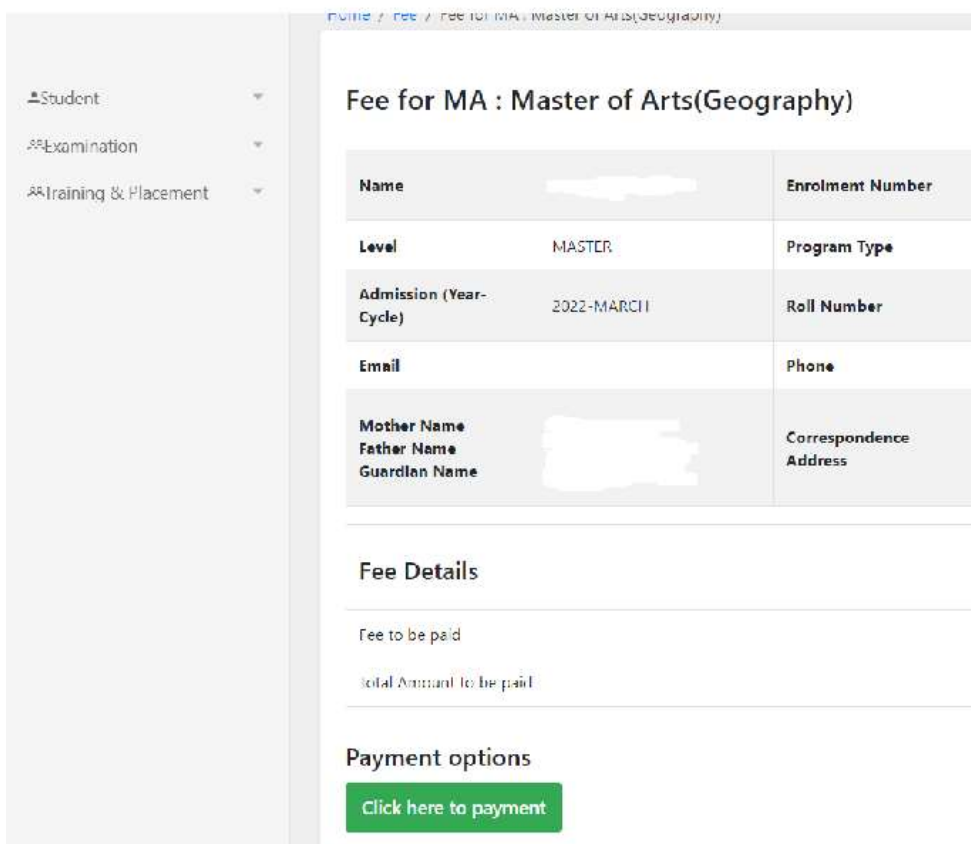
Home / Fee / Fee for MA : Master of Arts(Geography)

Student
Examination
Training & Placement

Fee for MA : Master of Arts(Geography)

| Name | | Enrolment Number |
|---|---|---|
| Level | MASTER | Program Type |
| Admission (Year-Cycle) | 2022-MARCH | Roll Number |
| Email | | Phone |
| Mother Name Father Name Guardian Name | | Correspondence Address |

Fee Details

Fee to be paid

Total Amount to be paid

Payment options

Click here to payment